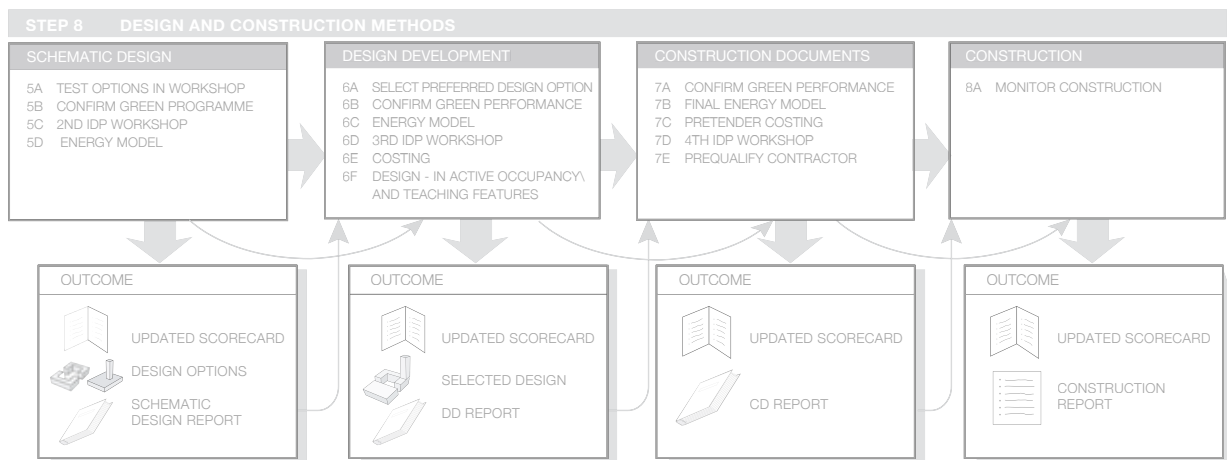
STEP 8 DESIGN AND CONSTRUCTION METHODS

SCHEMATIC DESIGN

5A TEST OPTIONS IN WORKSHOP
5B CONFIRM GREEN PROGRAMME
5C 2ND IDP WORKSHOP
5D ENERGY MODEL

DESIGN DEVELOPMENT

6A SELECT PREFERRED DESIGN OPTION
6B CONFIRM GREEN PERFORMANCE
6C ENERGY MODEL
6D 3RD IDP WORKSHOP
6E COSTING
6F DESIGN - IN ACTIVE OCCUPANCY\ AND TEACHING FEATURES

CONSTRUCTION DOCUMENTS

7A CONFIRM GREEN PERFORMANCE
7B FINAL ENERGY MODEL
7C PRETENDER COSTING
7D 4TH IDP WORKSHOP
7E PREQUALIFY CONTRACTOR

CONSTRUCTION

8A MONITOR CONSTRUCTION

OUTCOME

UPDATED SCORECARD
DESIGN OPTIONS
SCHEMATIC DESIGN REPORT

OUTCOME

UPDATED SCORECARD
SELECTED DESIGN
DD REPORT

OUTCOME

UPDATED SCORECARD
CD REPORT

OUTCOME

UPDATED SCORECARD
CONSTRUCTION REPORT